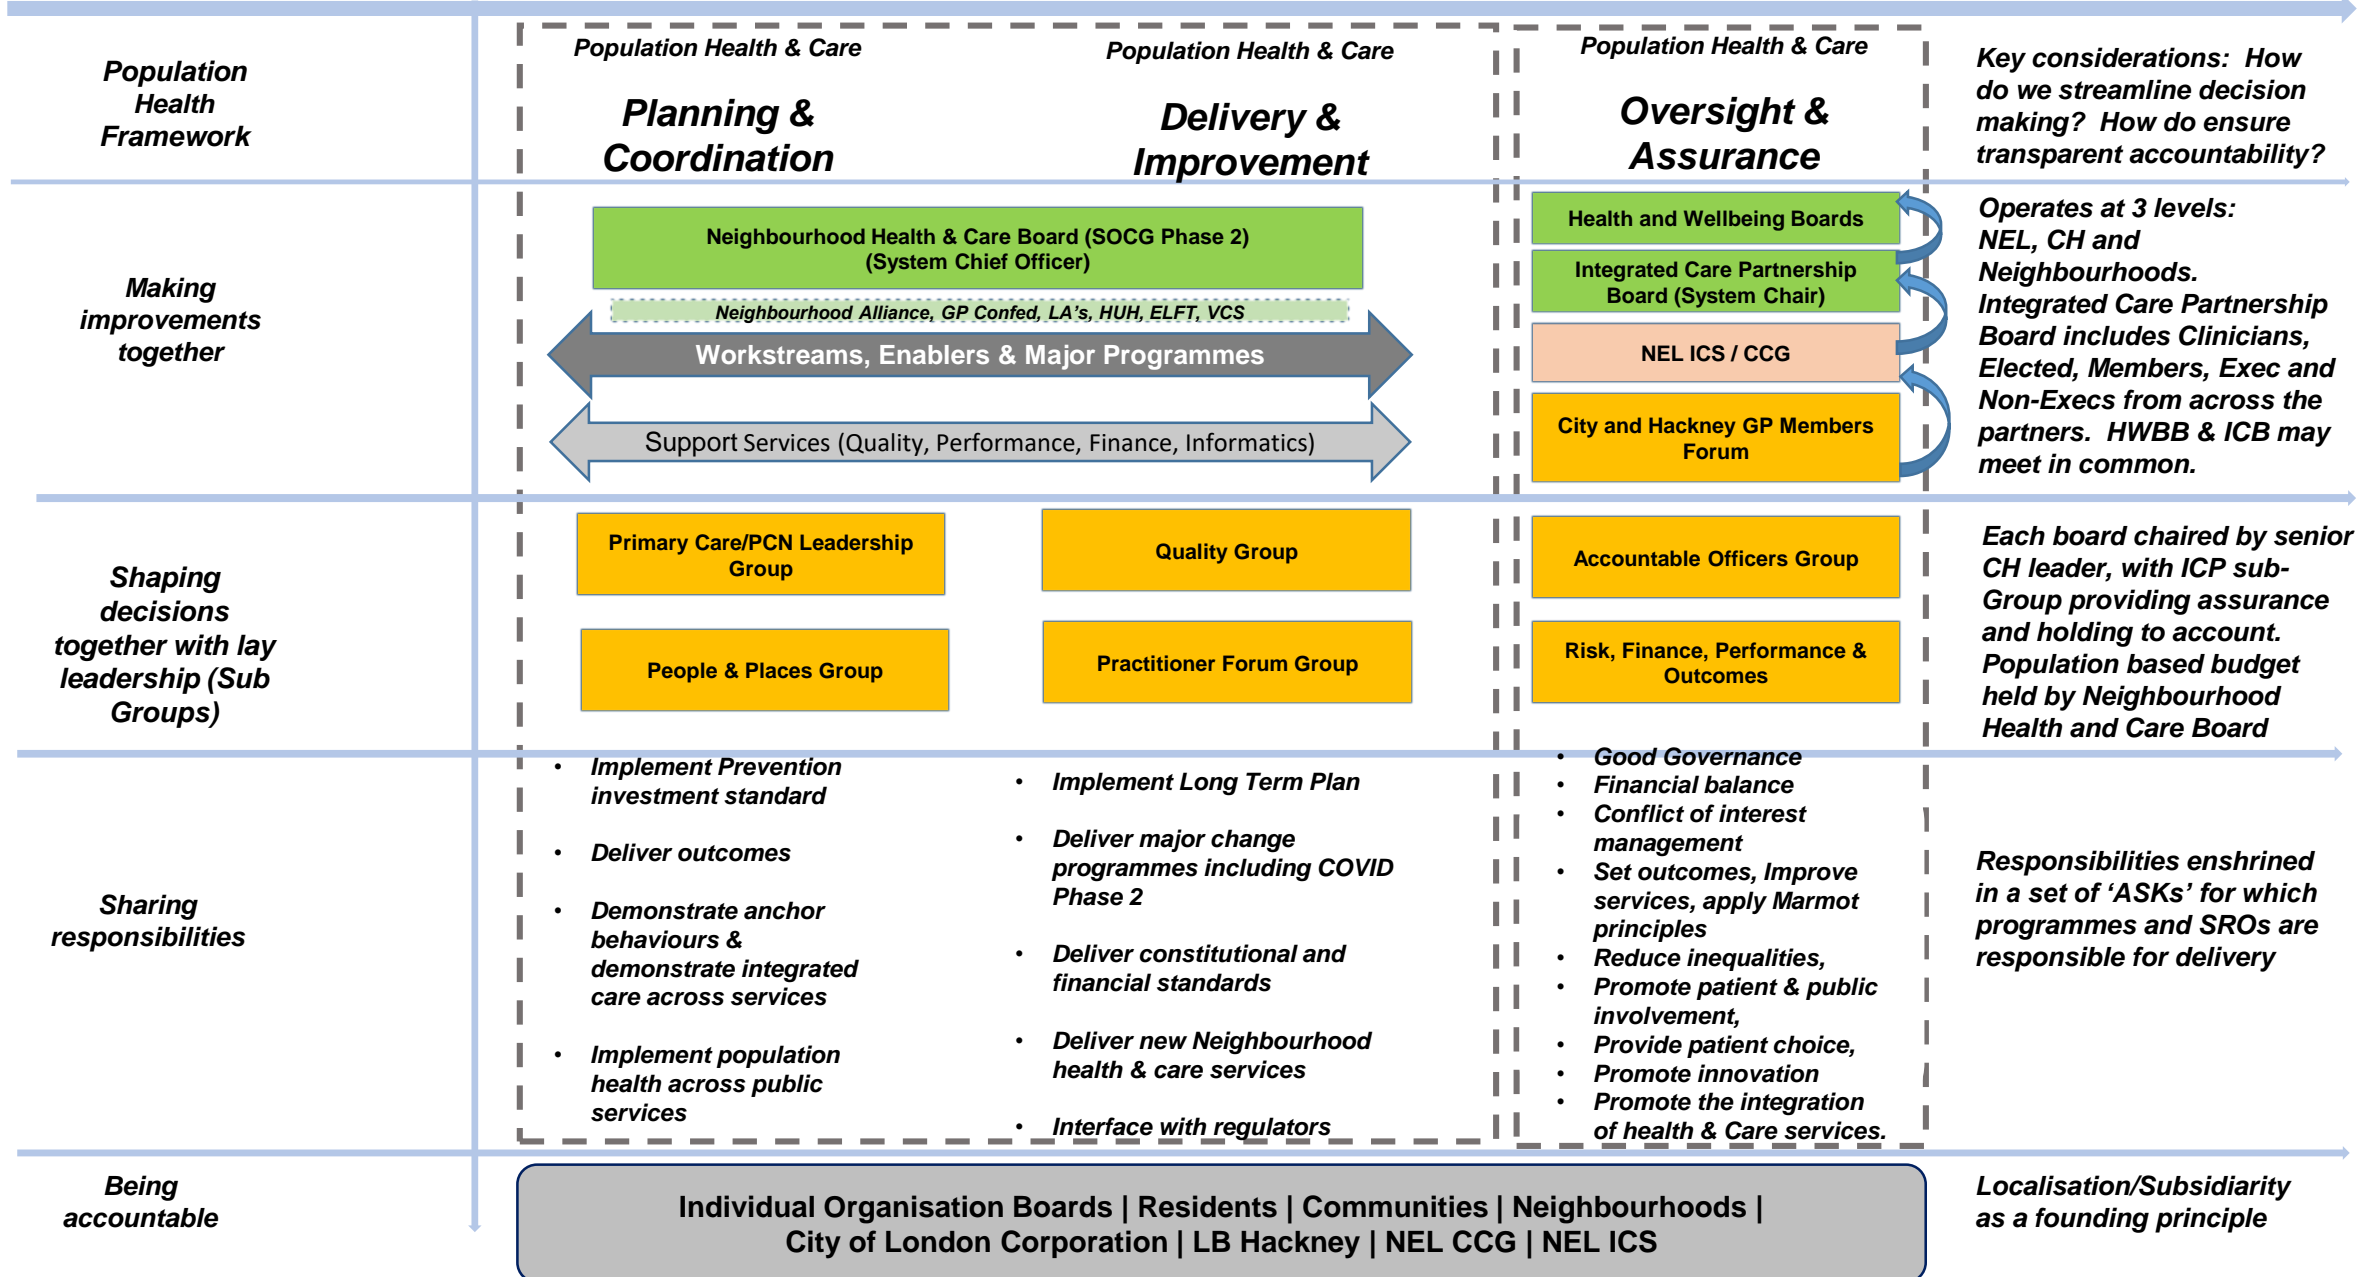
Population Health Framework

Population Health & Care

Planning & Coordination

Population Health & Care

Delivery & Improvement

Population Health & Care

Oversight & Assurance

Key considerations: How do we streamline decision making? How do ensure transparent accountability?

Making improvements together

Neighbourhood Health & Care Board (SOCG Phase 2) (System Chief Officer)

Neighbourhood Alliance, GP Confed, LA's, HUH, ELFT, VCS

Workstreams, Enablers & Major Programmes

Support Services (Quality, Performance, Finance, Informatics)

Health and Wellbeing Boards

Integrated Care Partnership Board (System Chair)

NEL ICS / CCG

City and Hackney GP Members Forum

Operates at 3 levels: NEL, CH and Neighbourhoods. Integrated Care Partnership Board includes Clinicians, Elected, Members, Exec and Non-Execs from across the partners. HWBB & ICB may meet in common.

Shaping decisions together with lay leadership (Sub Groups)

Primary Care/PCN Leadership Group

Quality Group

Accountable Officers Group

People & Places Group

Practitioner Forum Group

Risk, Finance, Performance & Outcomes

Each board chaired by senior CH leader, with ICP sub-Group providing assurance and holding to account. Population based budget held by Neighbourhood Health and Care Board

Sharing responsibilities

- Implement Prevention investment standard
- Deliver outcomes
- Demonstrate anchor behaviours & demonstrate integrated care across services
- Implement population health across public services

- Implement Long Term Plan
- Deliver major change programmes including COVID Phase 2
- Deliver constitutional and financial standards
- Deliver new Neighbourhood health & care services
- Interface with regulators

- Good Governance
- Financial balance
- Conflict of interest management
- Set outcomes, Improve services, apply Marmot principles
- Reduce inequalities,
- Promote patient & public involvement,
- Provide patient choice,
- Promote innovation
- Promote the integration of health & Care services.

Responsibilities enshrined in a set of 'ASKs' for which programmes and SROs are responsible for delivery

Being accountable

Individual Organisation Boards | Residents | Communities | Neighbourhoods | City of London Corporation | LB Hackney | NEL CCG | NEL ICS

Localisation/Subsidiarity as a founding principle